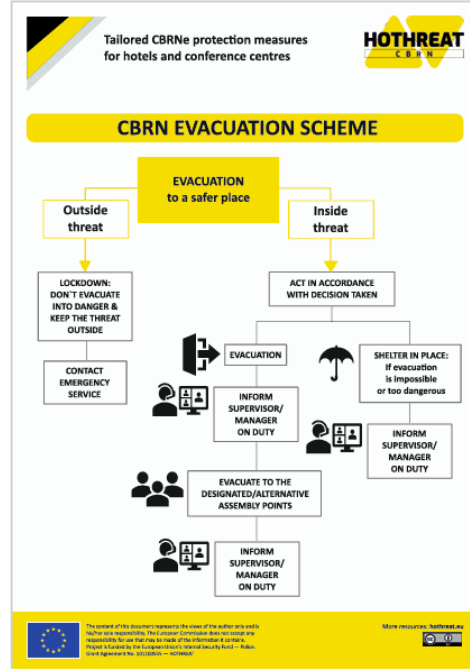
Tailored CBRNe protection measures for hotels and conference centres

HOTHREAT
CBRN

CBRN EVACUATION SCHEME

EVACUATION
to a safer place

Outside threat

Inside threat

LOCKDOWN: DON'T EVACUATE INTO DANGER & KEEP THE THREAT OUTSIDE

CONTACT EMERGENCY SERVICE

ACT IN ACCORDANCE WITH DECISION TAKEN

EVACUATION

SHELTER IN PLACE: If evacuation is impossible or too dangerous

INFORM SUPERVISOR/ MANAGER ON DUTY

INFORM SUPERVISOR/ MANAGER ON DUTY

EVACUATE TO THE DESIGNATED/ALTERNATIVE ASSEMBLY POINTS

INFORM SUPERVISOR/ MANAGER ON DUTY

The content of this document represents the views of the author only and is his/her sole responsibility. The European Commission does not accept any responsibility for use that may be made of the information it contains. Project is funded by the European Union's Internal Security Fund — Police. Grant Agreement No. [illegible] — HOTHREAT

More resources: hothreat.eu